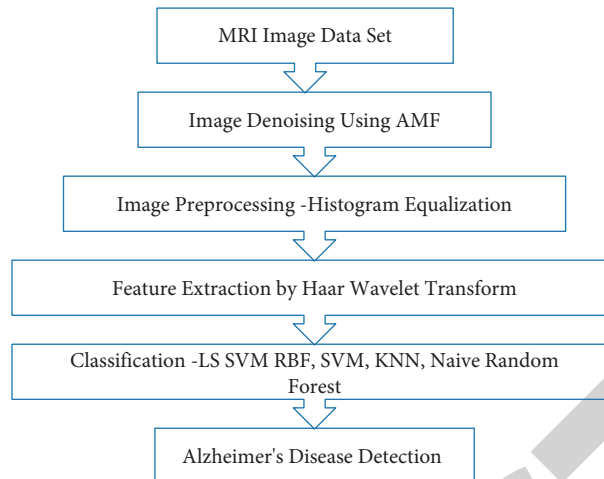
MRI Image Data Set

Image Denoising Using AMF

Image Preprocessing -Histogram Equalization

Feature Extraction by Haar Wavelet Transform

Classification -LS SVM RBF, SVM, KNN, Naive Random Forest

Alzheimer's Disease Detection